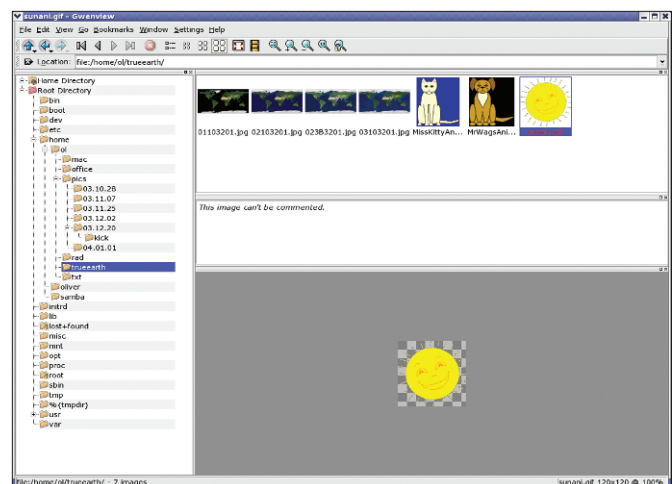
sunani.gif - Gwenview

File Edit View Go Bookmarks Window Settings Help

Location: file:/home/ol/trueearth/

Home Directory
Root Directory
bin
boot
dev
etc
home
ol
mac
office
pics
03.10.28
03.11.07
03.11.25
03.12.02
03.12.20
kick
04.01.01
rad
trueearth
txt
oliver
samba
initrd
lib
lost+found
misc
mnt
opt
proc
root
sbin
tmp
%{tmpdir}
usr
var

01103201.jpg 02103201.jpg 023B3201.jpg 03103201.jpg MissKittyAn... MrWagsAni...

This image can't be commented.

file:/home/ol/trueearth/ - 7 images

sunani.gif 120x120 @ 100%